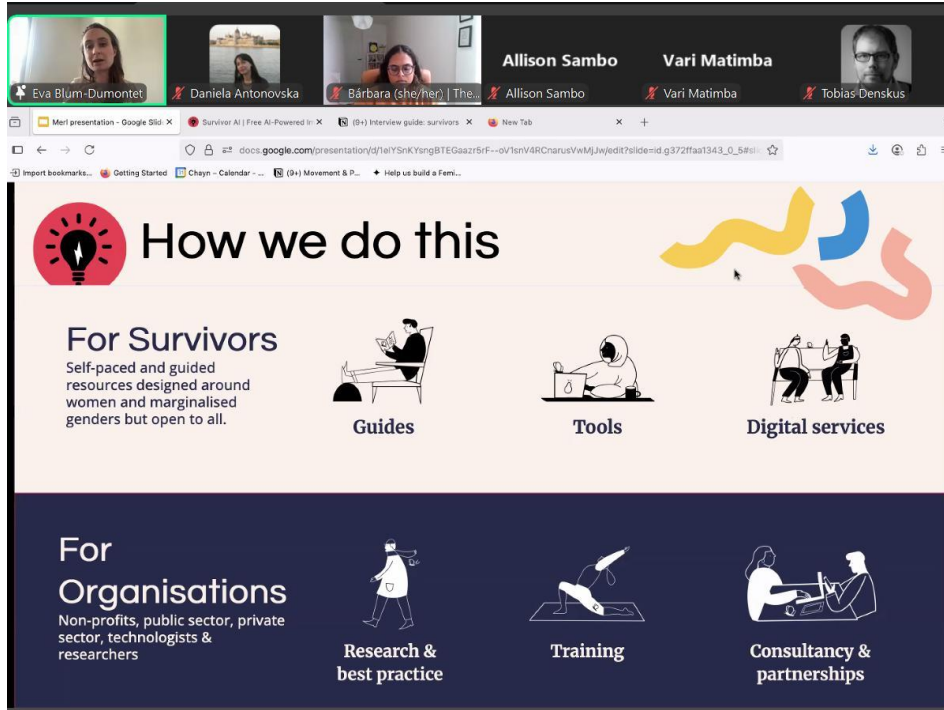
Eva Blum-Dumontet | Daniela Antonovska | Bárbara (she/her) | The... | Allison Sambo | Allison Sambo | Vari Matimba | Vari Matimba | Tobias Denskus

Merl presentation - Google Slid ×
Survivor AI | Free AI-Powered In ×
(9+) Interview guide: survivors ×
New Tab ×
+

docs.google.com/presentation/d/1elYSnKYsngBTEGaazr5rF--oV1snV4RCnarusVwMjJw/edit?slide=id.g372ffaa1343_0_5#slic

Import bookmarks... | Getting Started | Chayn – Calendar – ... | (9+) Movement & P... | Help us build a Femi...

How we do this

For Survivors
Self-paced and guided resources designed around women and marginalised genders but open to all.

Guides

Tools

Digital services

For Organisations
Non-profits, public sector, private sector, technologists & researchers

Research & best practice

Training

Consultancy & partnerships